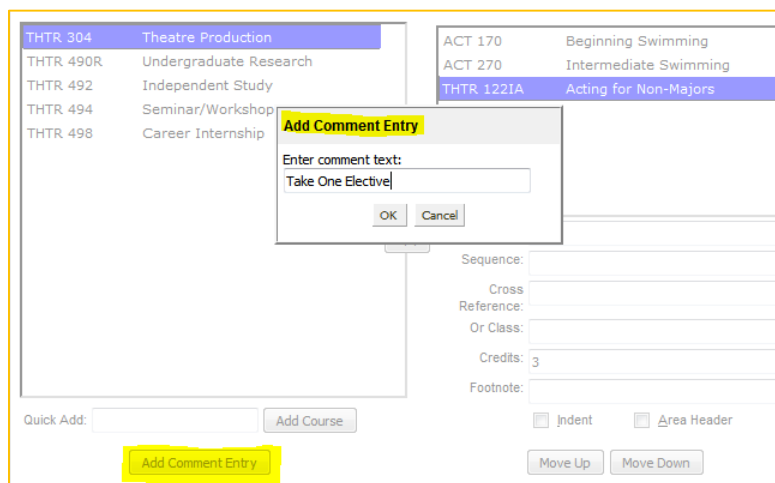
THTR 304 Theatre Production
THTR 490R Undergraduate Research
THTR 492 Independent Study
THTR 494 Seminar/Workshop
THTR 498 Career Internship

ACT 170 Beginning Swimming
ACT 270 Intermediate Swimming
THTR 122IA Acting for Non-Majors

Add Comment Entry
Enter comment text:
Take One Elective
OK Cancel

Sequence:
Cross Reference:
Or Class:
Credits: 3
Footnote:

Quick Add: Add Course
Indent Area Header
Add Comment Entry
Move Up Move Down